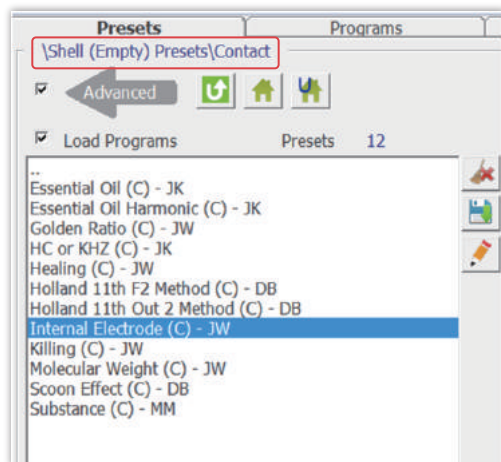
Presets
Programs

\Shell (Empty) Presets\Contact

Advanced

Load Programs
Presets 12

..
Essential Oil (C) - JK
Essential Oil Harmonic (C) - JK
Golden Ratio (C) - JW
HC or KHZ (C) - JK
Healing (C) - JW
Holland 11th F2 Method (C) - DB
Holland 11th Out 2 Method (C) - DB
Internal Electrode (C) - JW
Killing (C) - JW
Molecular Weight (C) - JW
Scoon Effect (C) - DB
Substance (C) - MM